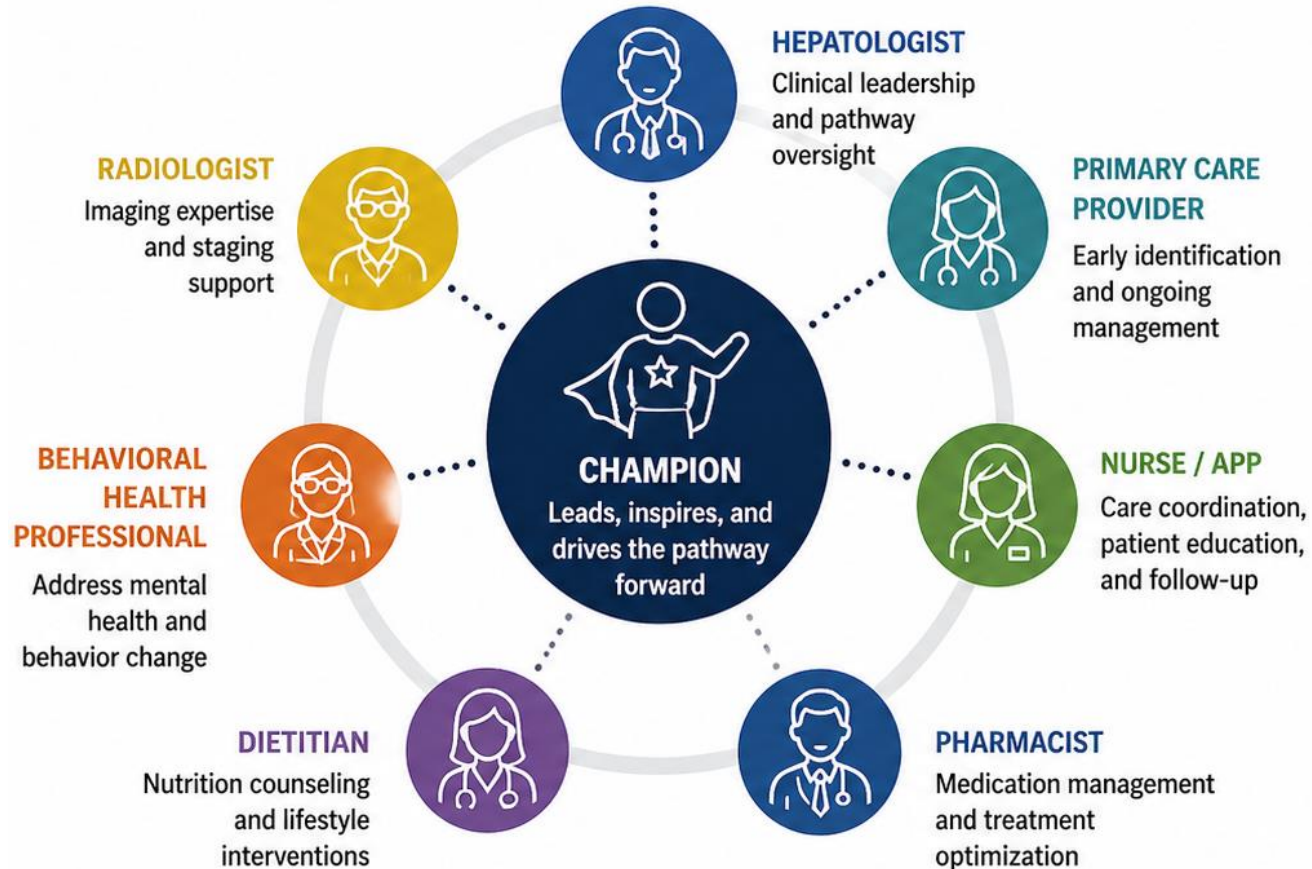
HEPATOLOGIST
Clinical leadership and pathway oversight

RADIOLOGIST
Imaging expertise and staging support

PRIMARY CARE PROVIDER
Early identification and ongoing management

CHAMPION
Leads, inspires, and drives the pathway forward

BEHAVIORAL HEALTH PROFESSIONAL
Address mental health and behavior change

NURSE / APP
Care coordination, patient education, and follow-up

DIETITIAN
Nutrition counseling and lifestyle interventions

PHARMACIST
Medication management and treatment optimization